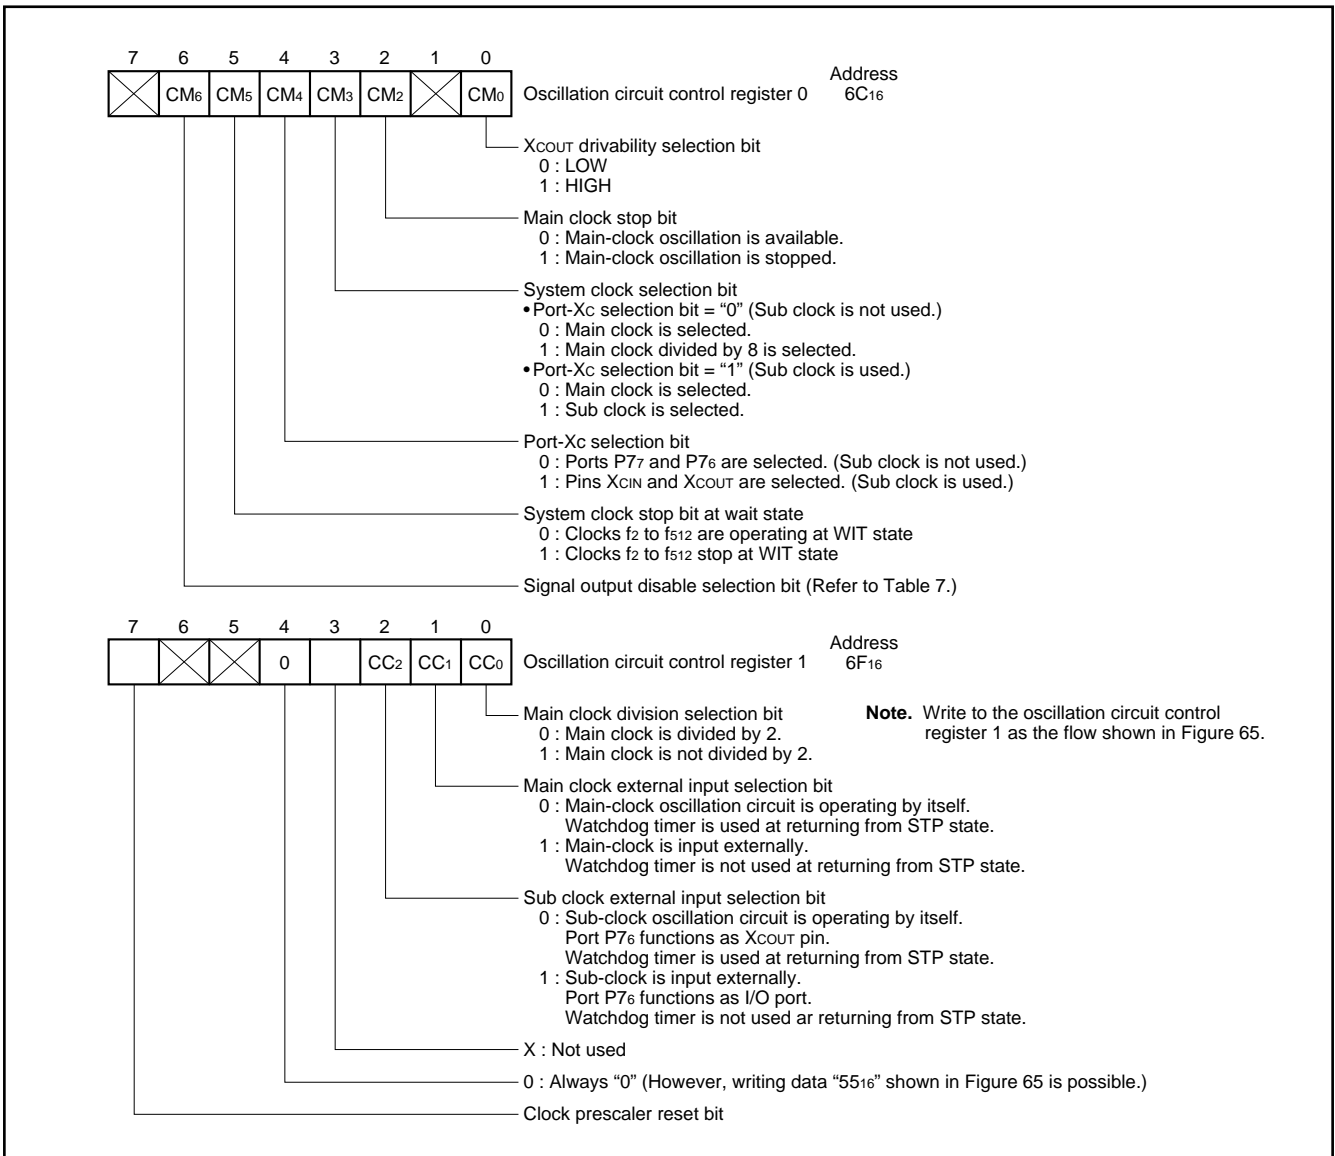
| 7 | 6 | 5 | 4 | 3 | 2 | 1 | 0 |
|---|---|---|---|---|---|---|---|
|  | $CM_6$ | $CM_5$ | $CM_4$ | $CM_3$ | $CM_2$ |  | $CM_0$ |

Oscillation circuit control register 0

Address
$6C_{16}$

$X_{COUT}$ drivability selection bit
0 : LOW
1 : HIGH

Main clock stop bit
0 : Main-clock oscillation is available.
1 : Main-clock oscillation is stopped.

System clock selection bit
• Port-$X_C$ selection bit = "0" (Sub clock is not used.)
0 : Main clock is selected.
1 : Main clock divided by 8 is selected.
• Port-$X_C$ selection bit = "1" (Sub clock is used.)
0 : Main clock is selected.
1 : Sub clock is selected.

Port-Xc selection bit
0 : Ports $P7_7$ and $P7_6$ are selected. (Sub clock is not used.)
1 : Pins $X_{CIN}$ and $X_{COUT}$ are selected. (Sub clock is used.)

System clock stop bit at wait state
0 : Clocks $f_2$ to $f_{512}$ are operating at WIT state
1 : Clocks $f_2$ to $f_{512}$ stop at WIT state

Signal output disable selection bit (Refer to Table 7.)

| 7 | 6 | 5 | 4 | 3 | 2 | 1 | 0 |
|---|---|---|---|---|---|---|---|
|  |  |  | 0 |  | $CC_2$ | $CC_1$ | $CC_0$ |

Oscillation circuit control register 1

Address
$6F_{16}$

Main clock division selection bit
0 : Main clock is divided by 2.
1 : Main clock is not divided by 2.

Note. Write to the oscillation circuit control register 1 as the flow shown in Figure 65.

Main clock external input selection bit
0 : Main-clock oscillation circuit is operating by itself.
Watchdog timer is used at returning from STP state.
1 : Main-clock is input externally.
Watchdog timer is not used at returning from STP state.

Sub clock external input selection bit
0 : Sub-clock oscillation circuit is operating by itself.
Port $P7_6$ functions as $X_{COUT}$ pin.
Watchdog timer is used at returning from STP state.
1 : Sub-clock is input externally.
Port $P7_6$ functions as I/O port.
Watchdog timer is not used ar returning from STP state.

X : Not used

0 : Always "0" (However, writing data "$55_{16}$" shown in Figure 65 is possible.)

Clock prescaler reset bit